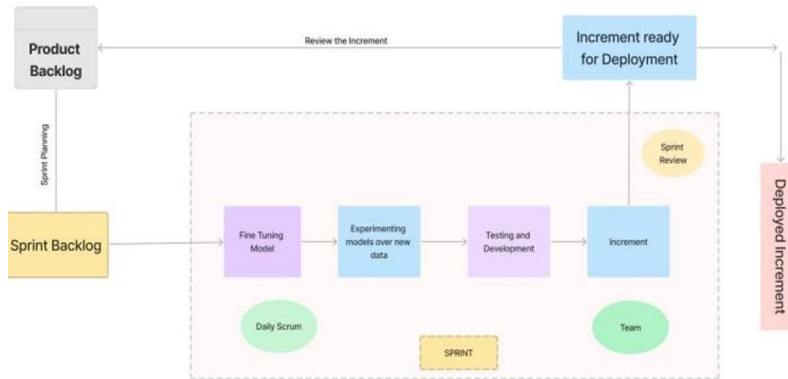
Product Backlog

Review the Increment

Increment ready for Deployment

Sprint Planning

Sprint Review

Deployed Increment

Sprint Backlog

Fine Tuning Model

Experimenting models over new data

Testing and Development

Increment

Daily Scrum

Team

SPRINT